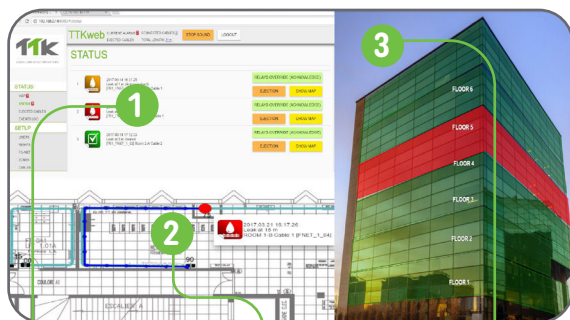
TTK

TTKweb

STATUS

STOP SOUND

LOGOUT

STATUS

SETUP

2017.08.14 15:11:25

RELAYS OVERRIDE (NORMAL/IDLE)

EJECTION

SHOW MAP

RELAYS OVERRIDE (NORMAL/IDLE)

EJECTION

SHOW MAP

2017.08.14 11:12:22

RELAYS OVERRIDE (NORMAL/IDLE)

EJECTION

SHOW MAP

1

2

3

2017.03.21 15:17:26
Leak at 15 m
ROOM 1.0 Cable 1 (FNET_1_04)

ESCALIER 4

FLOOR 6

FLOOR 5

FLOOR 4

FLOOR 3

FLOOR 2

FLOOR 1